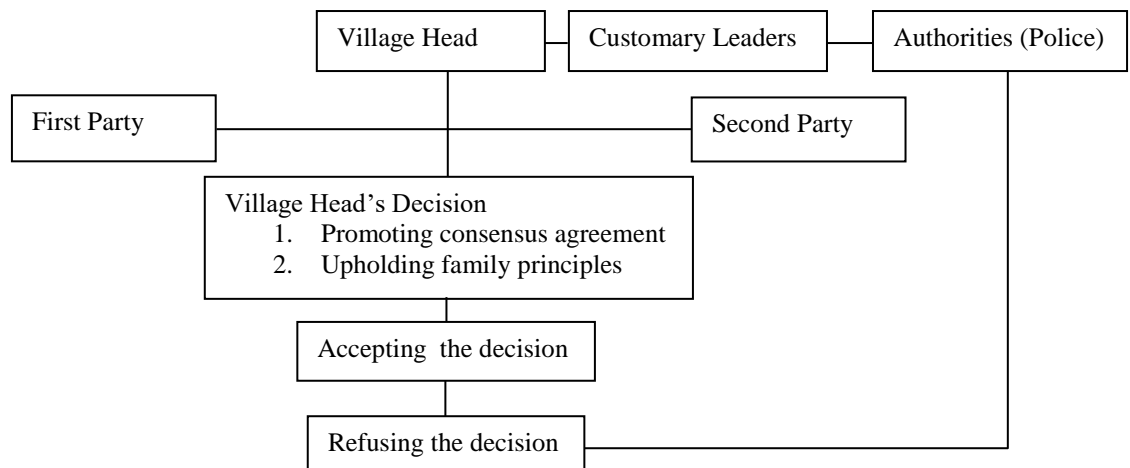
Village Head

Customary Leaders

Authorities (Police)

First Party

Second Party

Village Head's Decision
1. Promoting consensus agreement
2. Upholding family principles

Accepting the decision

Refusing the decision